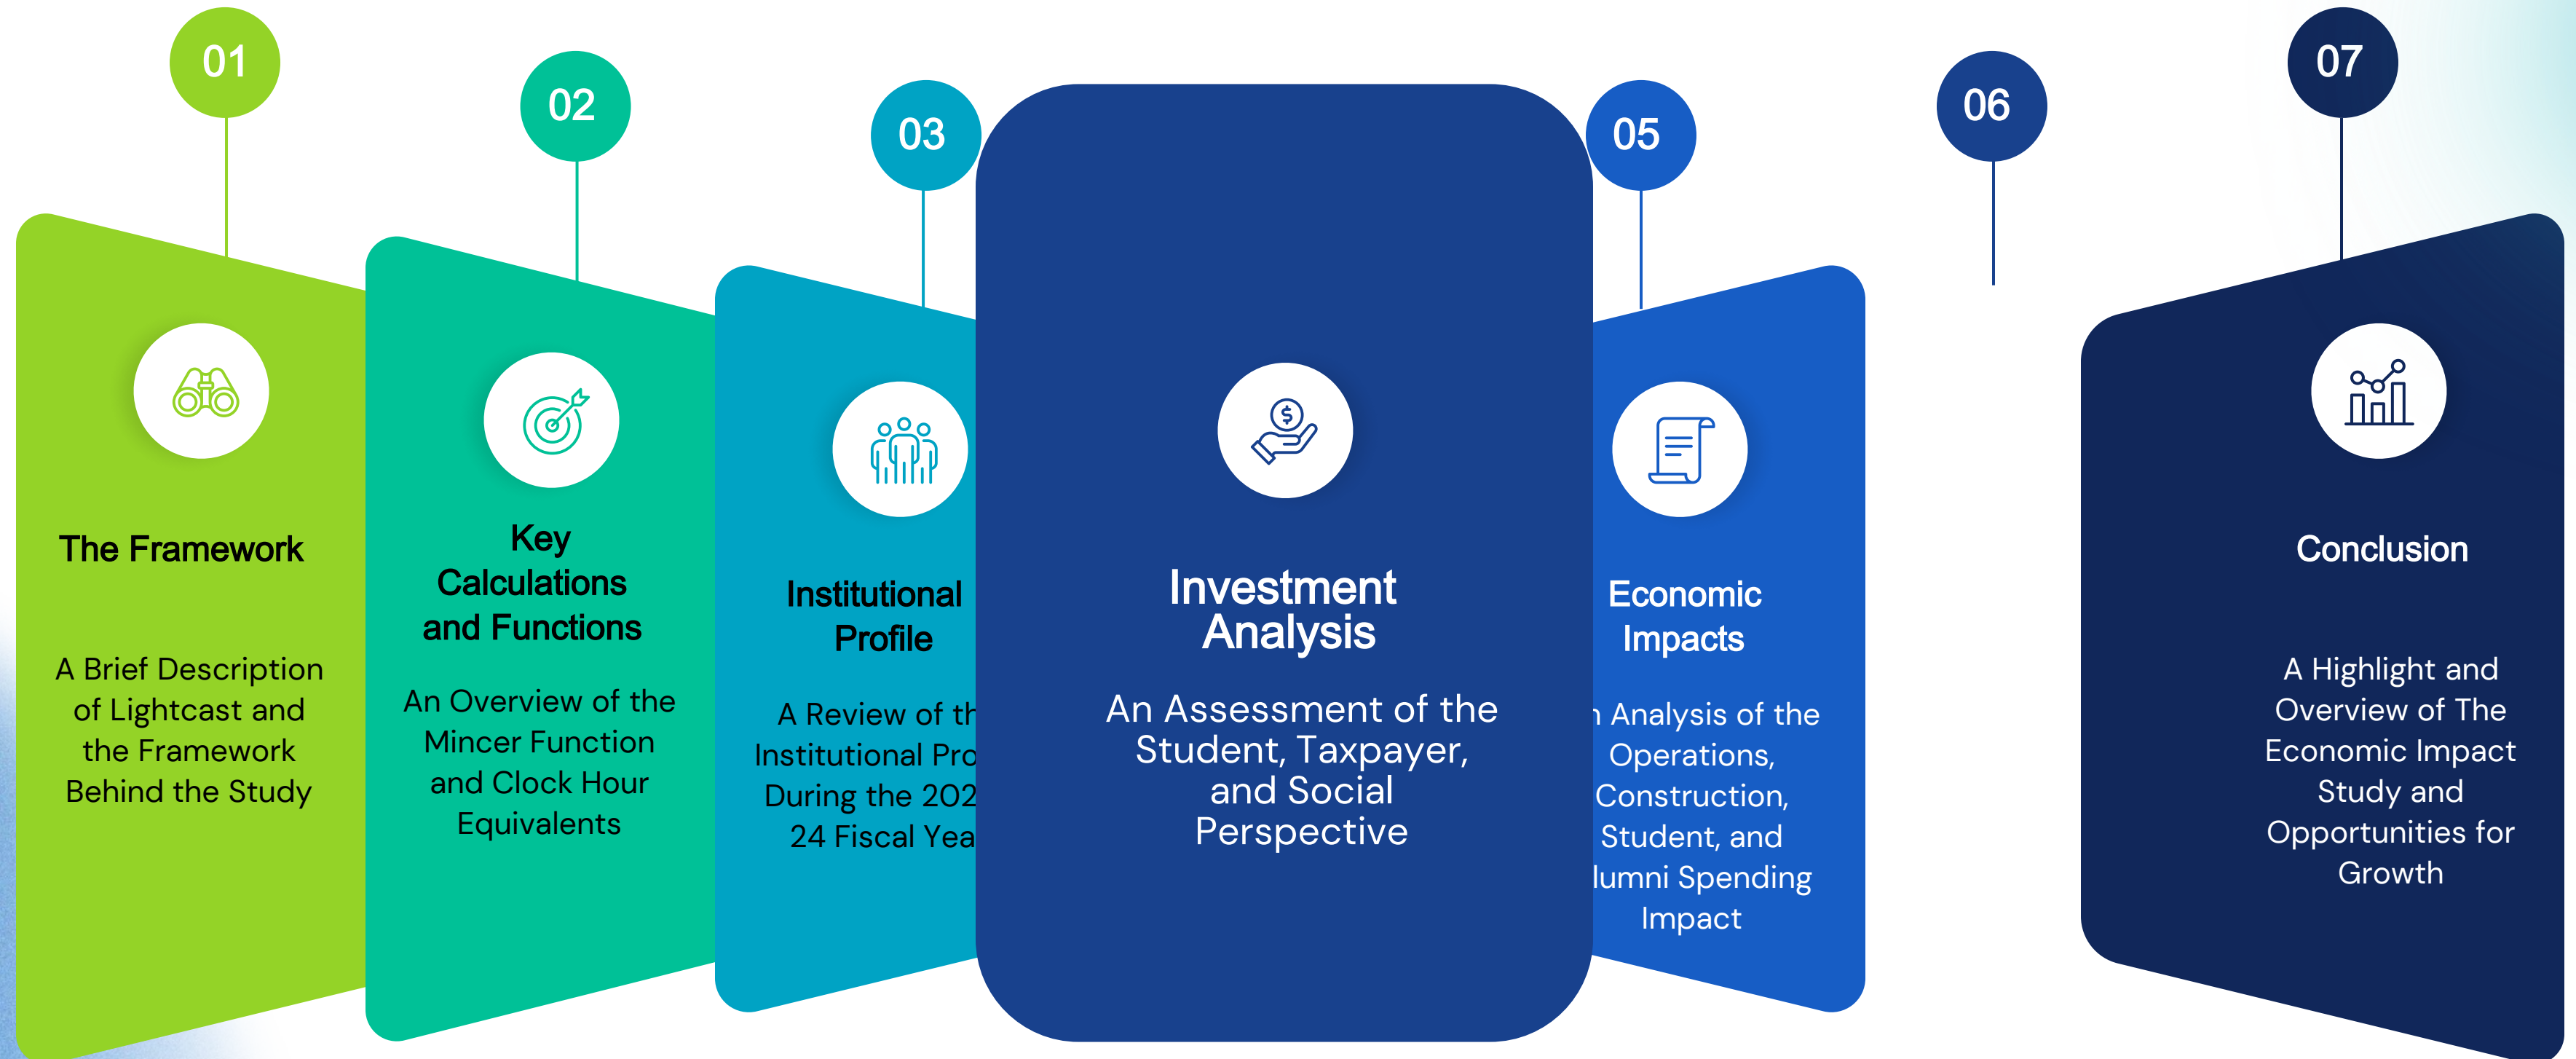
01

The Framework

A Brief Description of Lightcast and the Framework Behind the Study

02

Key Calculations and Functions

An Overview of the Mincer Function and Clock Hour Equivalents

03

Institutional Profile

A Review of th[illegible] Institutional Pro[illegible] During the 202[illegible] 24 Fiscal Yea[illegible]

Investment Analysis

An Assessment of the Student, Taxpayer, and Social Perspective

05

Economic Impacts

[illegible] Analysis of the Operations, Construction, Student, and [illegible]lumni Spending Impact

06

07

Conclusion

A Highlight and Overview of The Economic Impact Study and Opportunities for Growth